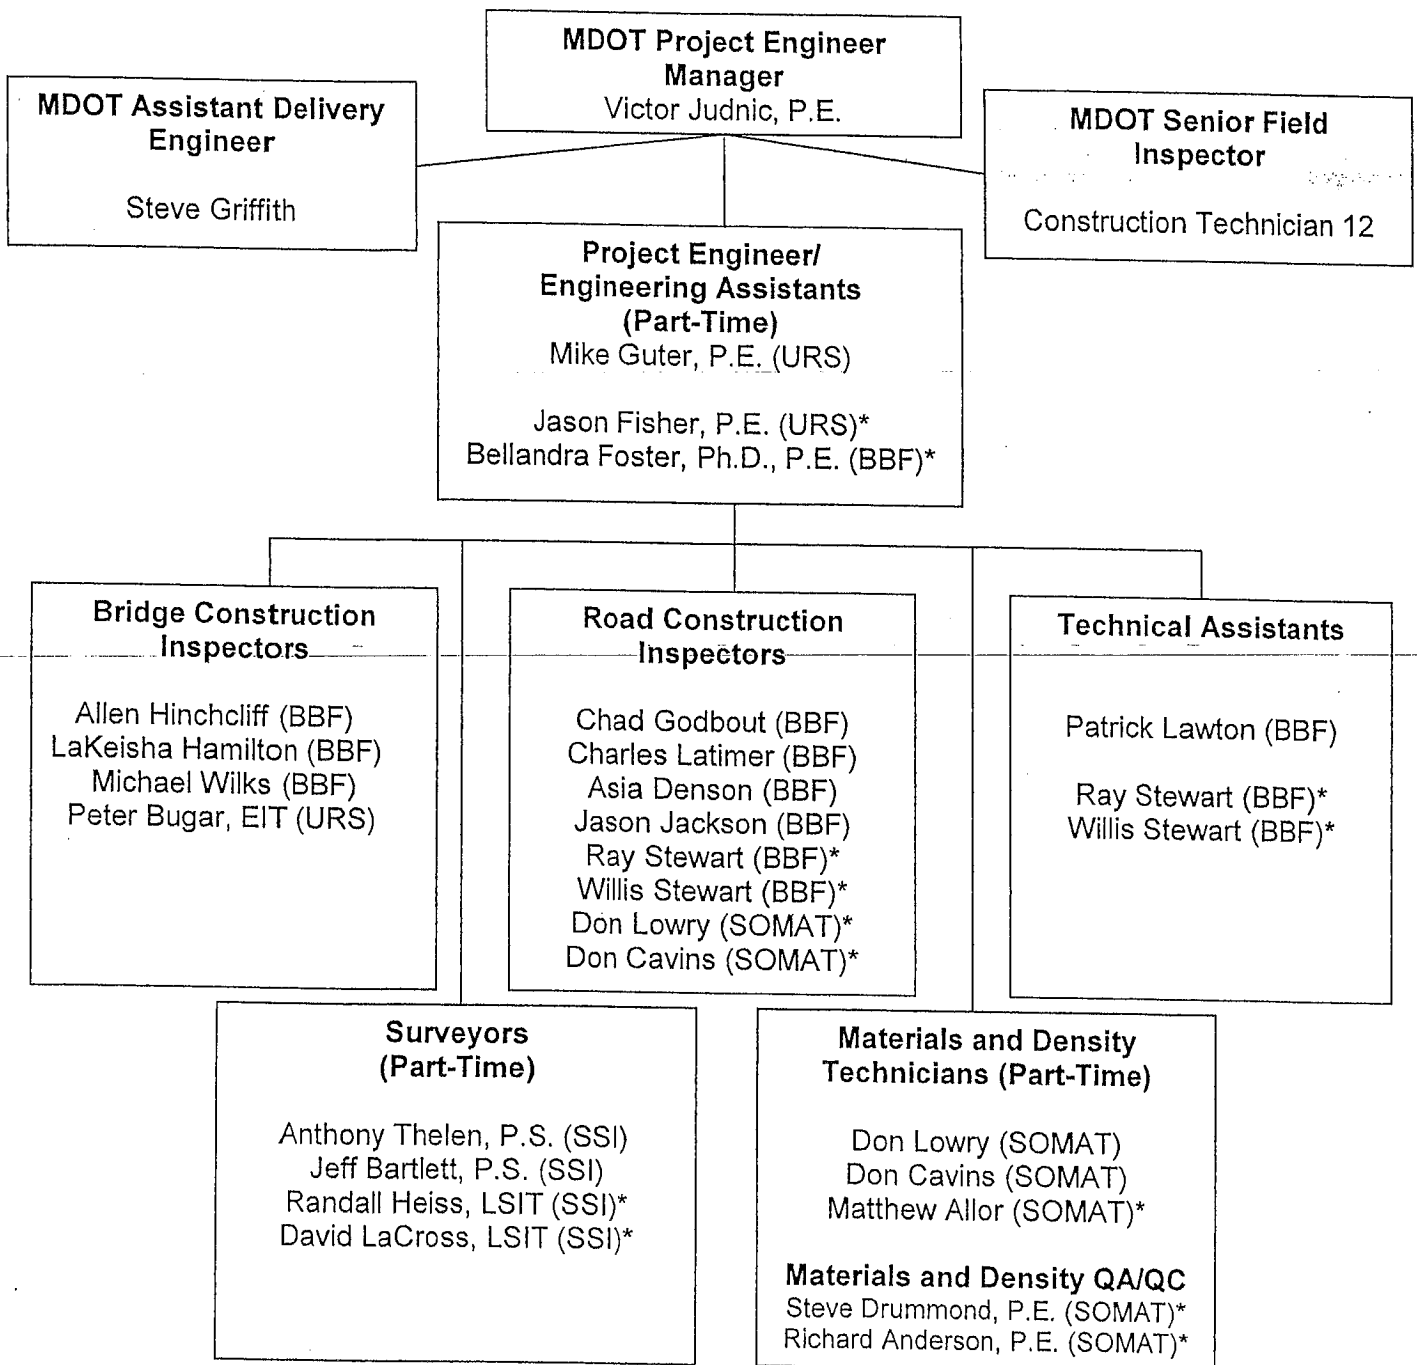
MDOT Project Engineer Manager
Victor Judnic, P.E.

MDOT Assistant Delivery Engineer

Steve Griffith

MDOT Senior Field Inspector

Construction Technician 12

Project Engineer/ Engineering Assistants (Part-Time)
Mike Guter, P.E. (URS)

Jason Fisher, P.E. (URS)*
Bellandra Foster, Ph.D., P.E. (BBF)*

Bridge Construction Inspectors

Allen Hinchcliff (BBF)
LaKeisha Hamilton (BBF)
Michael Wilks (BBF)
Peter Bugar, EIT (URS)

Road Construction Inspectors

Chad Godbout (BBF)
Charles Latimer (BBF)
Asia Denson (BBF)
Jason Jackson (BBF)
Ray Stewart (BBF)*
Willis Stewart (BBF)*
Don Lowry (SOMAT)*
Don Cavins (SOMAT)*

Technical Assistants

Patrick Lawton (BBF)

Ray Stewart (BBF)*
Willis Stewart (BBF)*

Surveyors (Part-Time)

Anthony Thelen, P.S. (SSI)
Jeff Bartlett, P.S. (SSI)
Randall Heiss, LSIT (SSI)*
David LaCross, LSIT (SSI)*

Materials and Density Technicians (Part-Time)

Don Lowry (SOMAT)
Don Cavins (SOMAT)
Matthew Allor (SOMAT)*

Materials and Density QA/QC
Steve Drummond, P.E. (SOMAT)*
Richard Anderson, P.E. (SOMAT)*